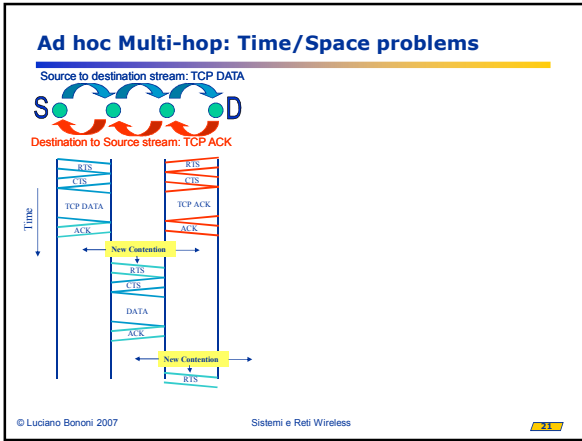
Ad hoc Multi-hop: Time/Space problems

Source to destination stream: TCP DATA

S

D

Destination to Source stream: TCP ACK

Time

RTS

CTS

TCP DATA

ACK

RTS

CTS

TCP ACK

ACK

New Contention

RTS

CTS

DATA

ACK

New Contention

RTS

© Luciano Bononi 2007

Sistemi e Reti Wireless

21